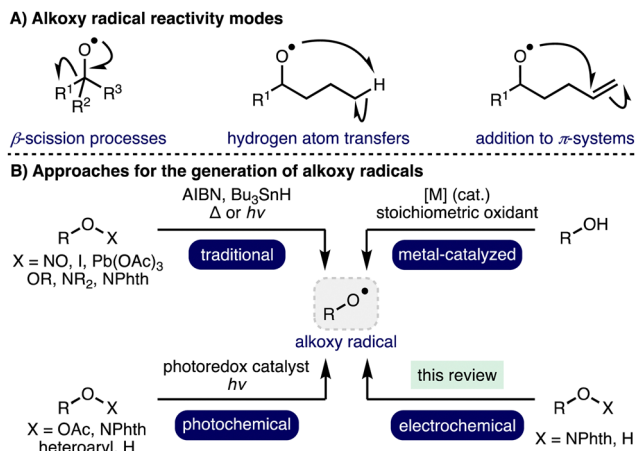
A) Alkoxy radical reactivity modes

O•
R$^1$ R$^2$ R$^3$

$\beta$-scission processes

O•
R$^1$
H

hydrogen atom transfers

O•
R$^1$

addition to $\pi$-systems

B) Approaches for the generation of alkoxy radicals

AIBN, Bu$_3$SnH
$\Delta$ or $h\nu$

R–O–X
X = NO, I, Pb(OAc)$_3$
OR, NR$_2$, NPhth

traditional

[M] (cat.)
stoichiometric oxidant

R–OH

metal-catalyzed

R–O•

alkoxy radical

photoredox catalyst
$h\nu$

R–O–X
X = OAc, NPhth
heteroaryl, H

photochemical

this review

R–O–X
X = NPhth, H

electrochemical